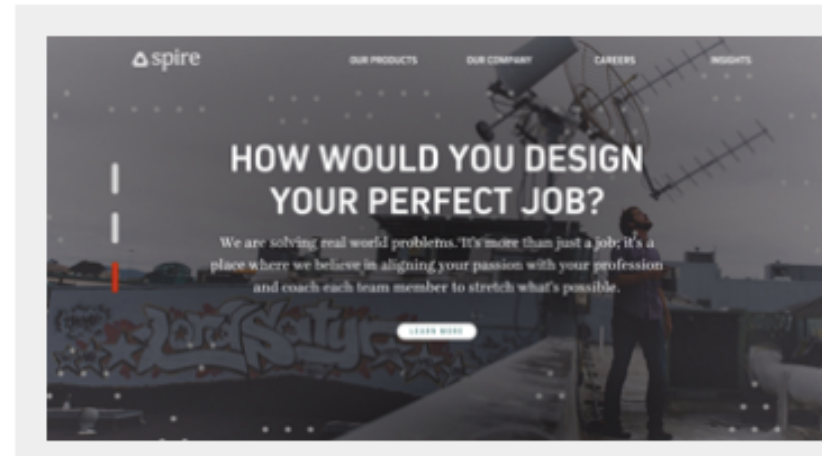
spire

OUR PRODUCTS OUR COMPANY CAREERS INSIGHTS

HOW WOULD YOU DESIGN YOUR PERFECT JOB?

We are solving real world problems. It's more than just a job; it's a place where we believe in aligning your passion with your profession and coach each team member to stretch what's possible.

LEARN MORE